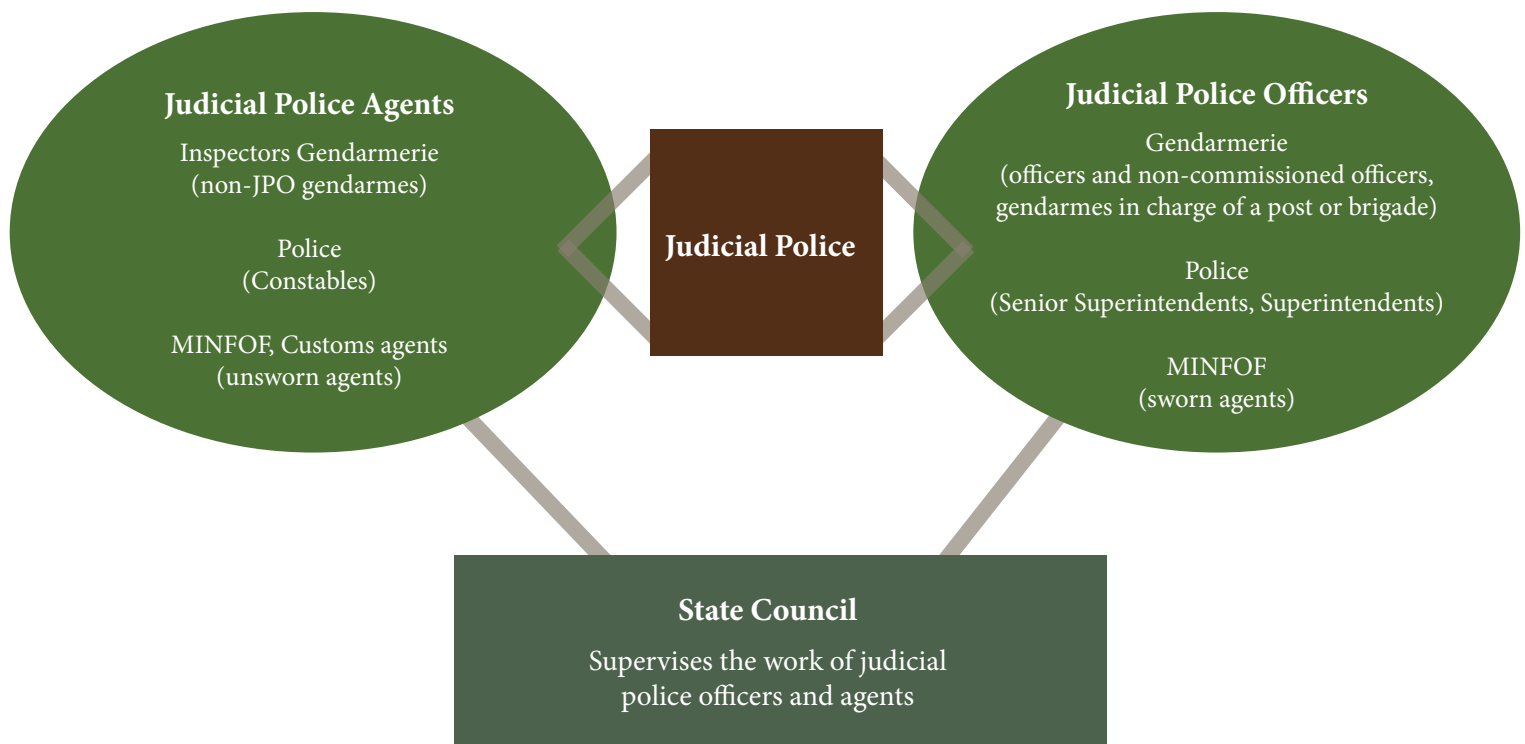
Judicial Police Agents

Inspectors Gendarmerie
(non-JPO gendarmes)

Police
(Constables)

MINFOF, Customs agents
(unsworn agents)

Judicial Police

Judicial Police Officers

Gendarmerie
(officers and non-commissioned officers, gendarmes in charge of a post or brigade)

Police
(Senior Superintendents, Superintendents)

MINFOF
(sworn agents)

State Council

Supervises the work of judicial police officers and agents